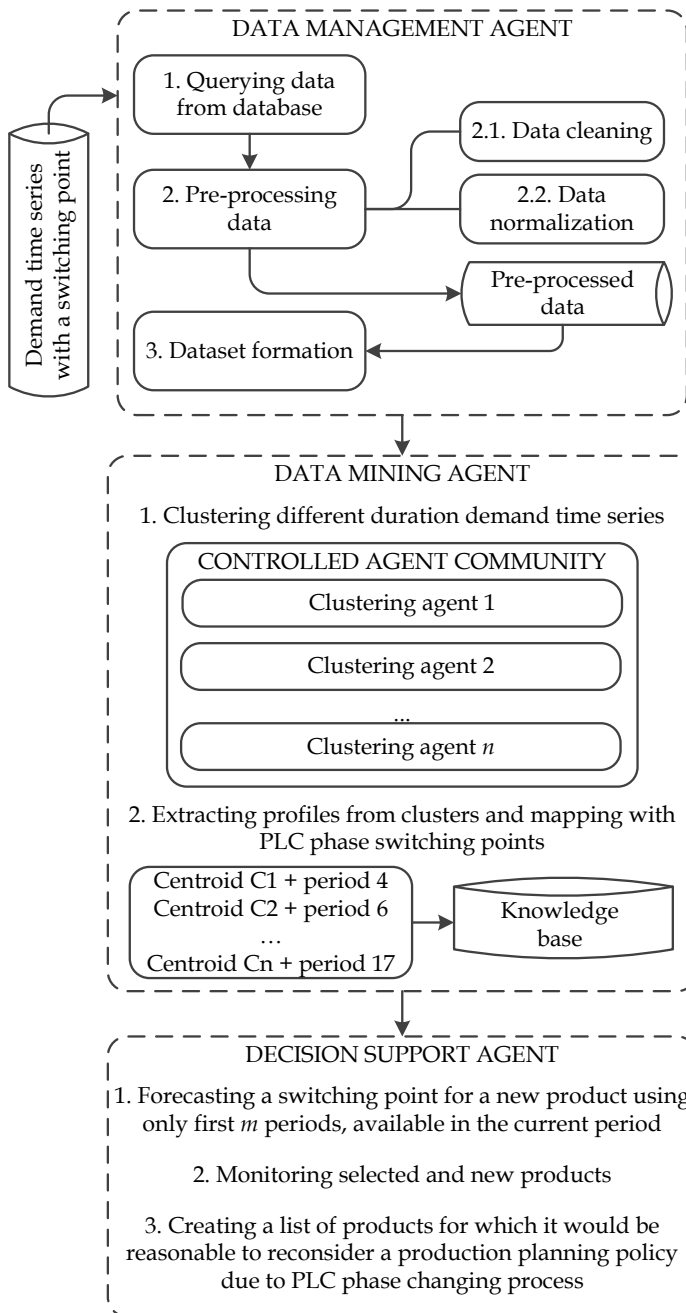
Demand time series with a switching point

DATA MANAGEMENT AGENT

1. Querying data from database

2. Pre-processing data

2.1. Data cleaning

2.2. Data normalization

Pre-processed data

3. Dataset formation

DATA MINING AGENT

1. Clustering different duration demand time series

CONTROLLED AGENT COMMUNITY

Clustering agent 1

Clustering agent 2

...

Clustering agent $n$

2. Extracting profiles from clusters and mapping with PLC phase switching points

Centroid C1 + period 4
Centroid C2 + period 6
…
Centroid Cn + period 17

Knowledge base

DECISION SUPPORT AGENT

1. Forecasting a switching point for a new product using only first $m$ periods, available in the current period

2. Monitoring selected and new products

3. Creating a list of products for which it would be reasonable to reconsider a production planning policy due to PLC phase changing process